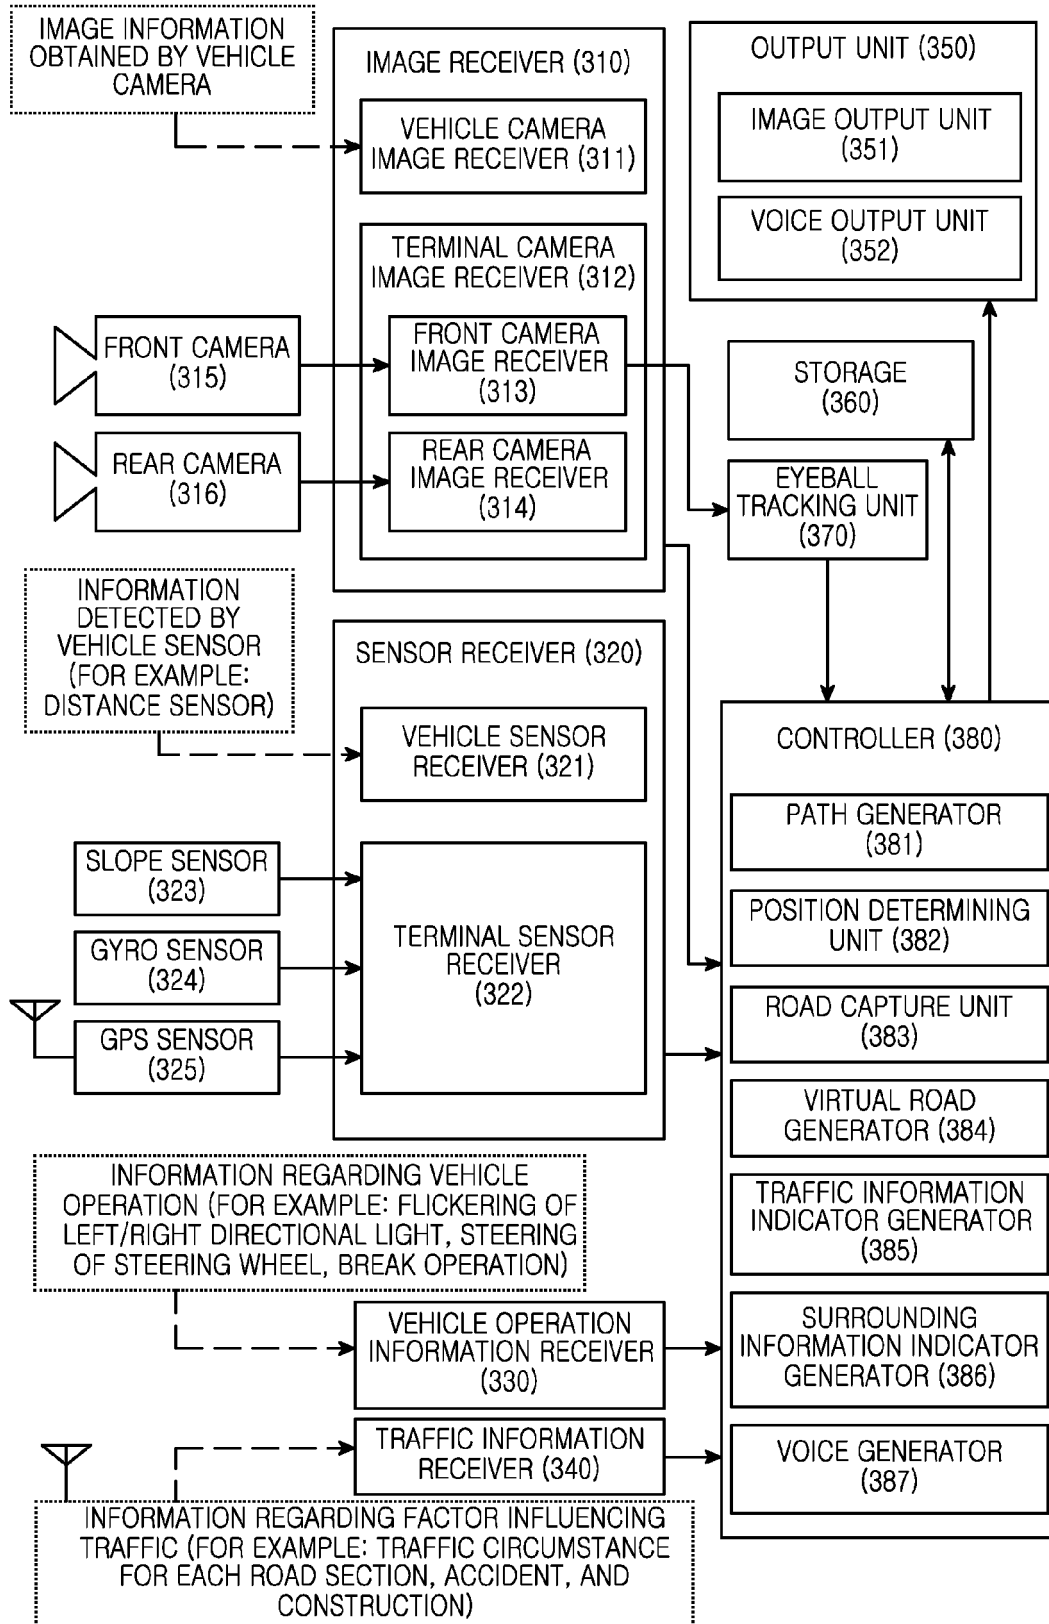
IMAGE INFORMATION OBTAINED BY VEHICLE CAMERA

IMAGE RECEIVER (310)

VEHICLE CAMERA IMAGE RECEIVER (311)

TERMINAL CAMERA IMAGE RECEIVER (312)

FRONT CAMERA IMAGE RECEIVER (313)

REAR CAMERA IMAGE RECEIVER (314)

OUTPUT UNIT (350)

IMAGE OUTPUT UNIT (351)

VOICE OUTPUT UNIT (352)

FRONT CAMERA (315)

REAR CAMERA (316)

STORAGE (360)

EYEBALL TRACKING UNIT (370)

INFORMATION DETECTED BY VEHICLE SENSOR (FOR EXAMPLE: DISTANCE SENSOR)

SENSOR RECEIVER (320)

VEHICLE SENSOR RECEIVER (321)

SLOPE SENSOR (323)

GYRO SENSOR (324)

GPS SENSOR (325)

TERMINAL SENSOR RECEIVER (322)

CONTROLLER (380)

PATH GENERATOR (381)

POSITION DETERMINING UNIT (382)

ROAD CAPTURE UNIT (383)

VIRTUAL ROAD GENERATOR (384)

TRAFFIC INFORMATION INDICATOR GENERATOR (385)

SURROUNDING INFORMATION INDICATOR GENERATOR (386)

VOICE GENERATOR (387)

INFORMATION REGARDING VEHICLE OPERATION (FOR EXAMPLE: FLICKERING OF LEFT/RIGHT DIRECTIONAL LIGHT, STEERING OF STEERING WHEEL, BREAK OPERATION)

VEHICLE OPERATION INFORMATION RECEIVER (330)

TRAFFIC INFORMATION RECEIVER (340)

INFORMATION REGARDING FACTOR INFLUENCING TRAFFIC (FOR EXAMPLE: TRAFFIC CIRCUMSTANCE FOR EACH ROAD SECTION, ACCIDENT, AND CONSTRUCTION)